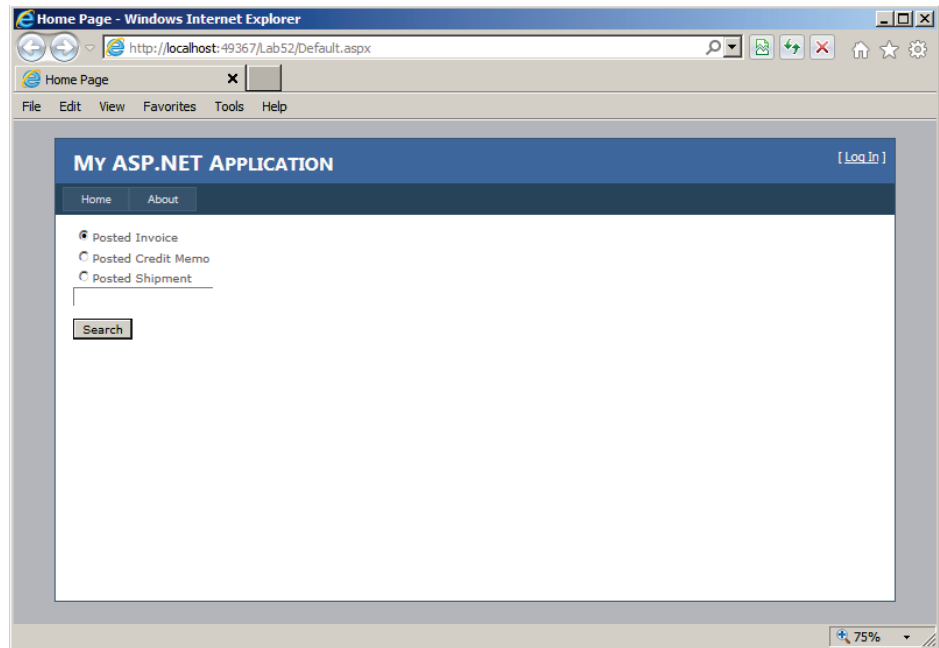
Home Page - Windows Internet Explorer

http://localhost:49367/Lab52/Default.aspx

Home Page

File Edit View Favorites Tools Help

MY ASP.NET APPLICATION

[ Log In ]

Home About

Posted Invoice
Posted Credit Memo
Posted Shipment

Search

75%